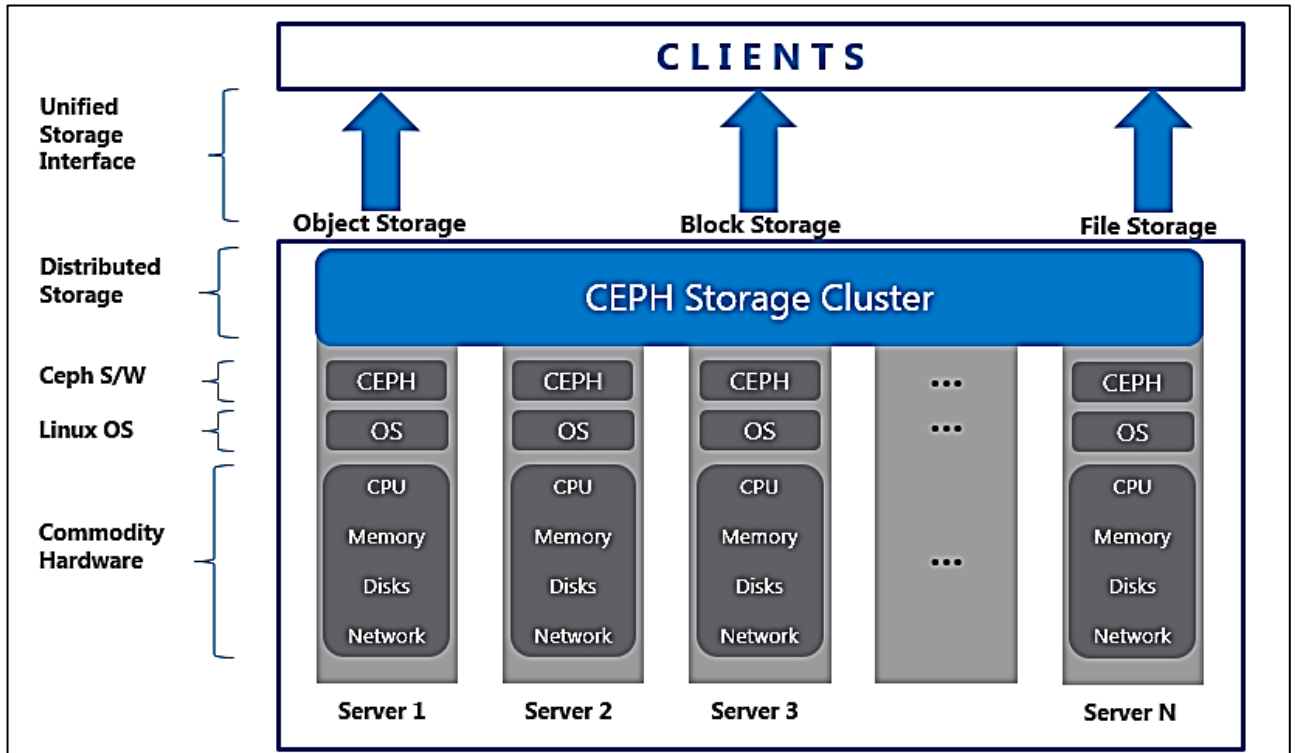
CLIENTS

Unified Storage Interface

Object Storage

Block Storage

File Storage

Distributed Storage

CEPH Storage Cluster

Ceph S/W

Linux OS

Commodity Hardware

CEPH
OS
CPU
Memory
Disks
Network
Server 1

CEPH
OS
CPU
Memory
Disks
Network
Server 2

CEPH
OS
CPU
Memory
Disks
Network
Server 3

...
...
...

CEPH
OS
CPU
Memory
Disks
Network
Server N